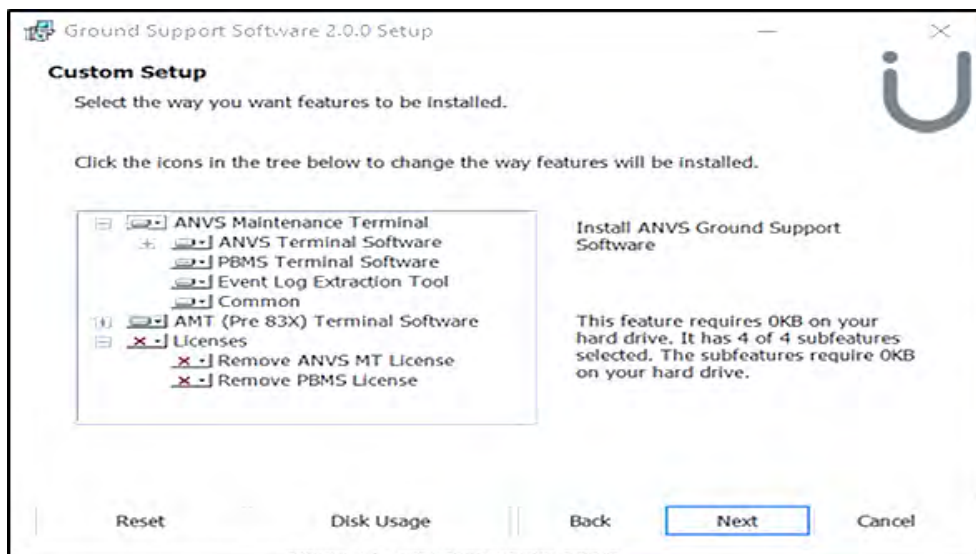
Ground Support Software 2.0.0 Setup

Custom Setup

Select the way you want features to be installed.

Click the icons in the tree below to change the way features will be installed.

ANVS Maintenance Terminal
ANVS Terminal Software
PBMS Terminal Software
Event Log Extraction Tool
Common
AMT (Pre 83X) Terminal Software
Licenses
Remove ANVS MT License
Remove PBMS License

Install ANVS Ground Support Software

This feature requires 0KB on your hard drive. It has 4 of 4 subfeatures selected. The subfeatures require 0KB on your hard drive.

Reset
Disk Usage
Back
Next
Cancel